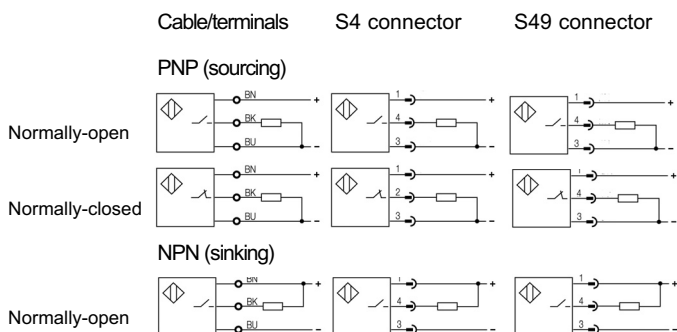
Cable/terminals S4 connector S49 connector

PNP (sourcing)

Normally-open

BN
+
BK
BU
–

1
+
4
3
–

1
+
4
3
–

Normally-closed

BN
+
BK
BU
–

1
+
2
3
–

1
+
4
3
–

NPN (sinking)

Normally-open

BN
+
BK
BU
–

1
+
4
3
–

1
+
4
3
–